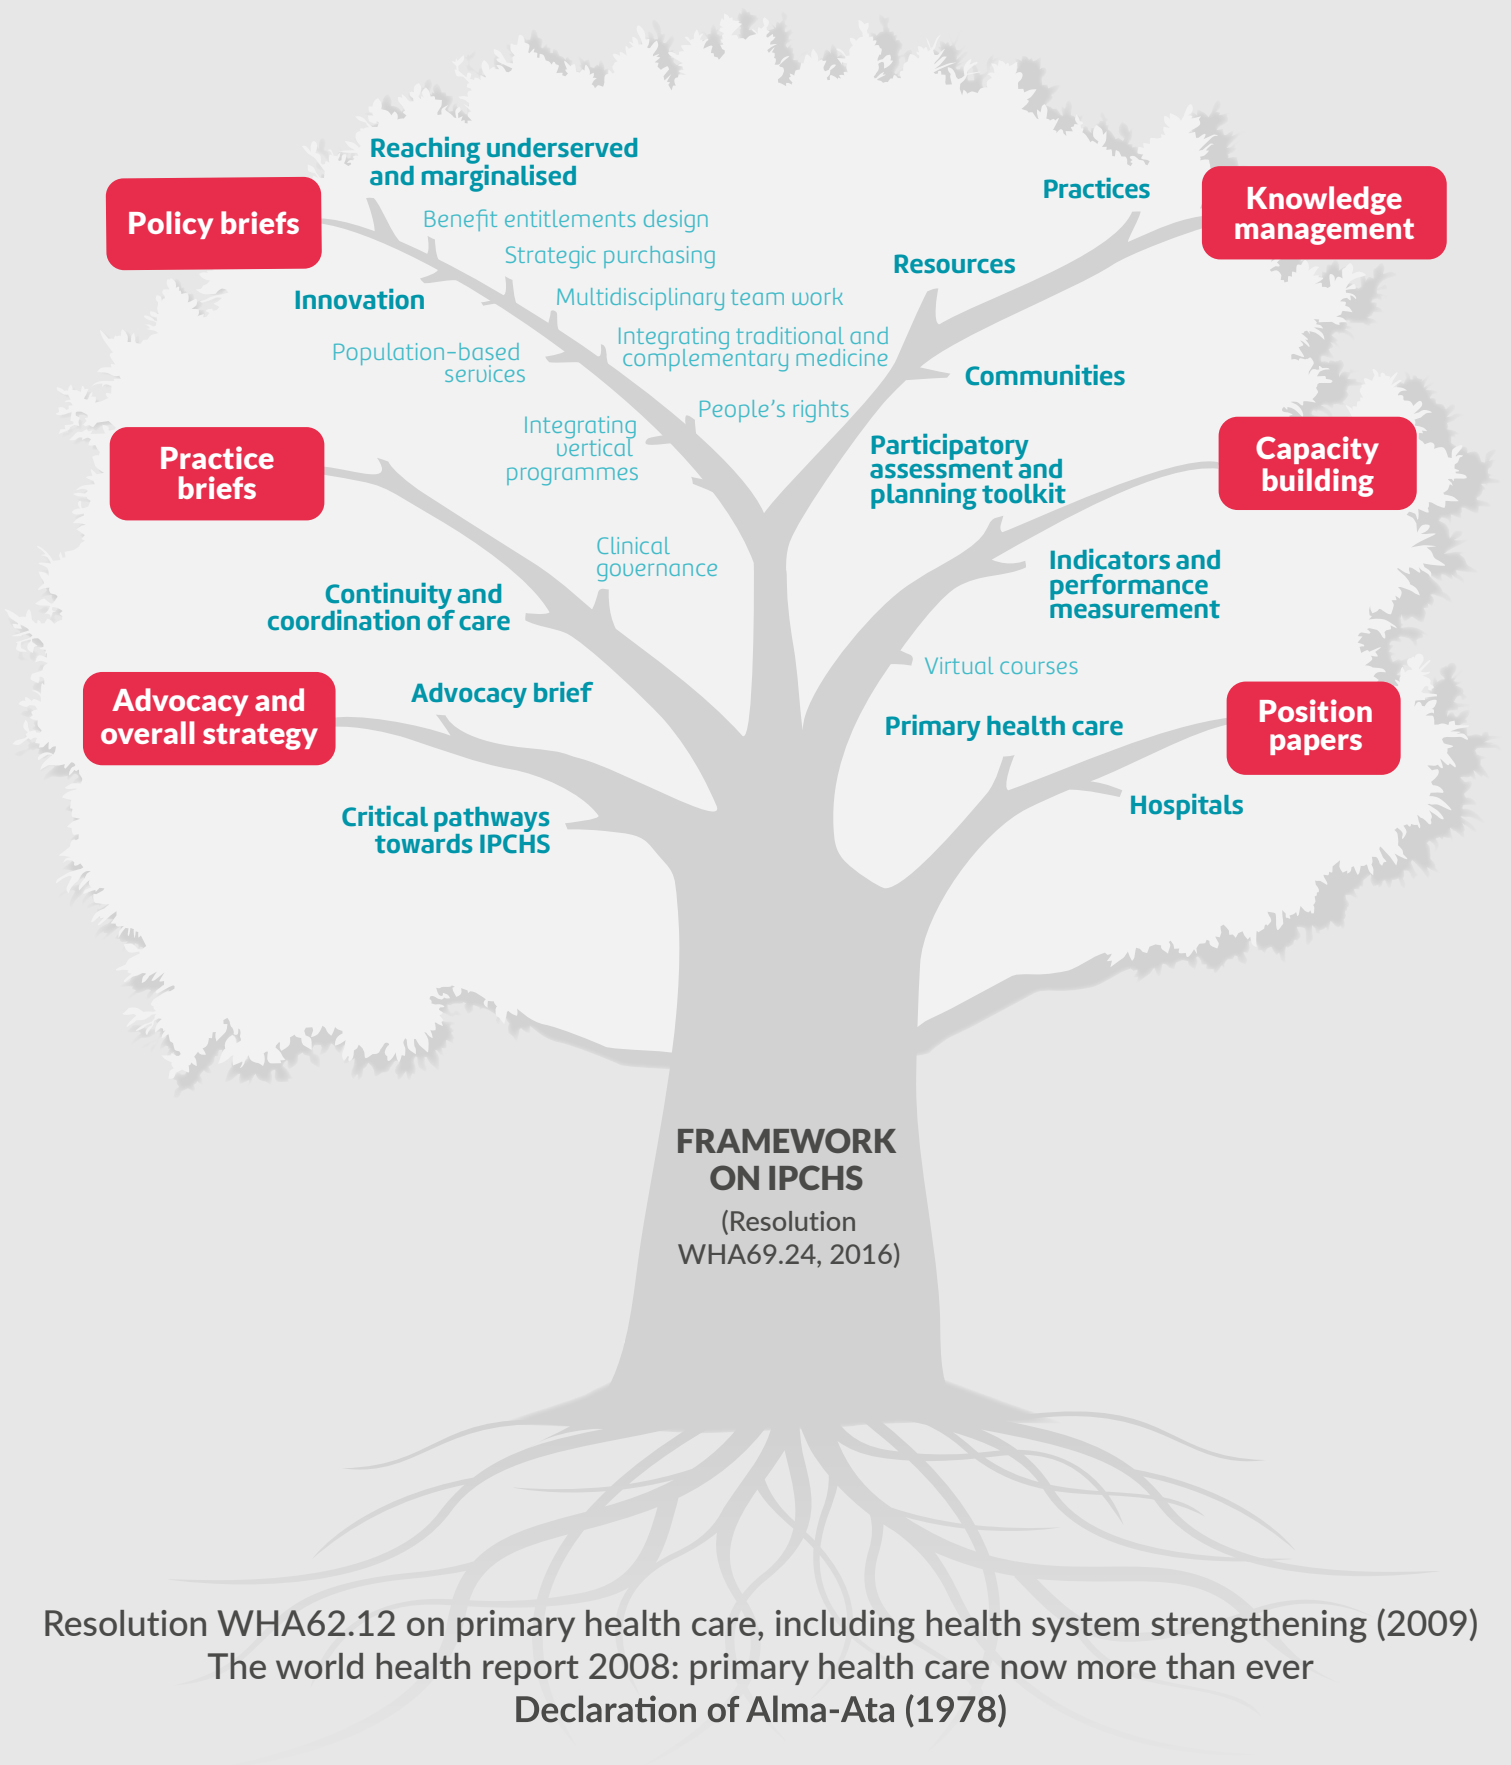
Reaching underserved and marginalised

Policy briefs

Benefit entitlements design

Strategic purchasing

Innovation

Multidisciplinary team work

Population-based services

Integrating traditional and complementary medicine

Integrating vertical programmes

People's rights

Practices

Knowledge management

Resources

Communities

Participatory assessment and planning toolkit

Capacity building

Practice briefs

Clinical governance

Continuity and coordination of care

Indicators and performance measurement

Virtual courses

Advocacy and overall strategy

Advocacy brief

Primary health care

Position papers

Hospitals

Critical pathways towards IPCHS

FRAMEWORK ON IPCHS

(Resolution WHA69.24, 2016)

Resolution WHA62.12 on primary health care, including health system strengthening (2009)
The world health report 2008: primary health care now more than ever
Declaration of Alma-Ata (1978)